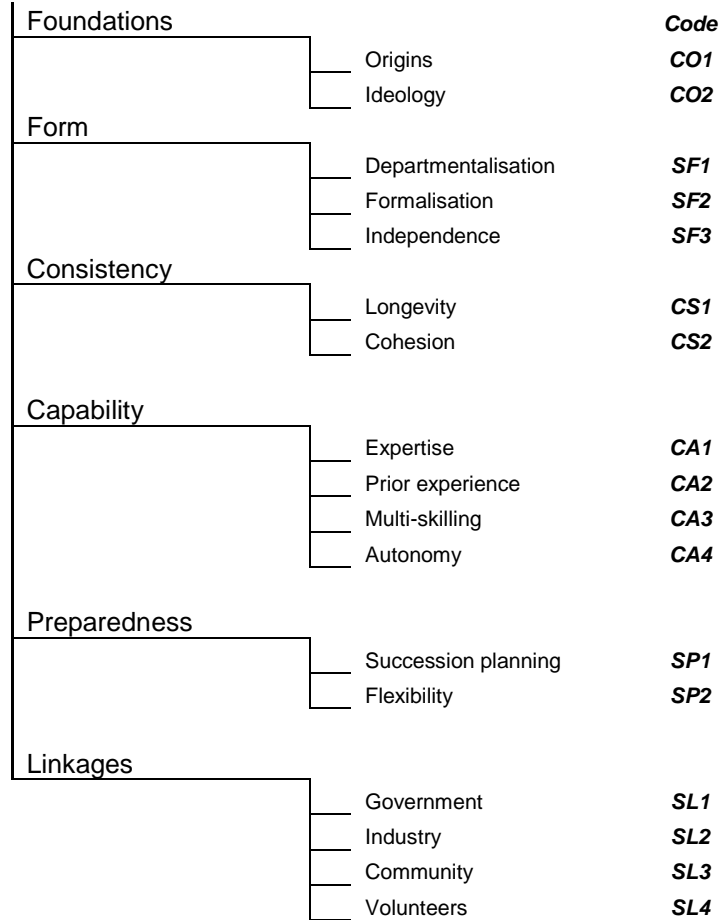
Foundations | Code

Origins CO1
Ideology CO2

Form

Departmentalisation SF1
Formalisation SF2
Independence SF3

Consistency

Longevity CS1
Cohesion CS2

Capability

Expertise CA1
Prior experience CA2
Multi-skilling CA3
Autonomy CA4

Preparedness

Succession planning SP1
Flexibility SP2

Linkages

Government SL1
Industry SL2
Community SL3
Volunteers SL4